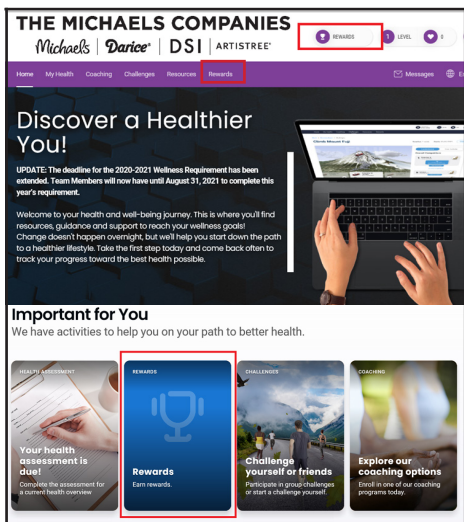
THE MICHAELS COMPANIES
Michaels | Darice® | DSI | ARTISTREE®

REWARDS
1 LEVEL
0

Home My Health Coaching Challenges Resources Rewards
Messages

Discover a Healthier You!

UPDATE: The deadline for the 2020-2021 Wellness Requirement has been extended. Team Members will now have until August 31, 2021 to complete this year's requirement.

Welcome to your health and well-being journey. This is where you'll find resources, guidance and support to reach your wellness goals! Change doesn't happen overnight, but we'll help you start down the path to a healthier lifestyle. Take the first step today and come back often to track your progress toward the best health possible.

Important for You
We have activities to help you on your path to better health.

HEALTH ASSESSMENT
Your health assessment is due!
Complete the assessment for a current health overview

REWARDS
Rewards
Earn rewards.

CHALLENGES
Challenge yourself or friends
Participate in group challenges or start a challenge yourself.

COACHING
Explore our coaching options
Enroll in one of our coaching programs today.